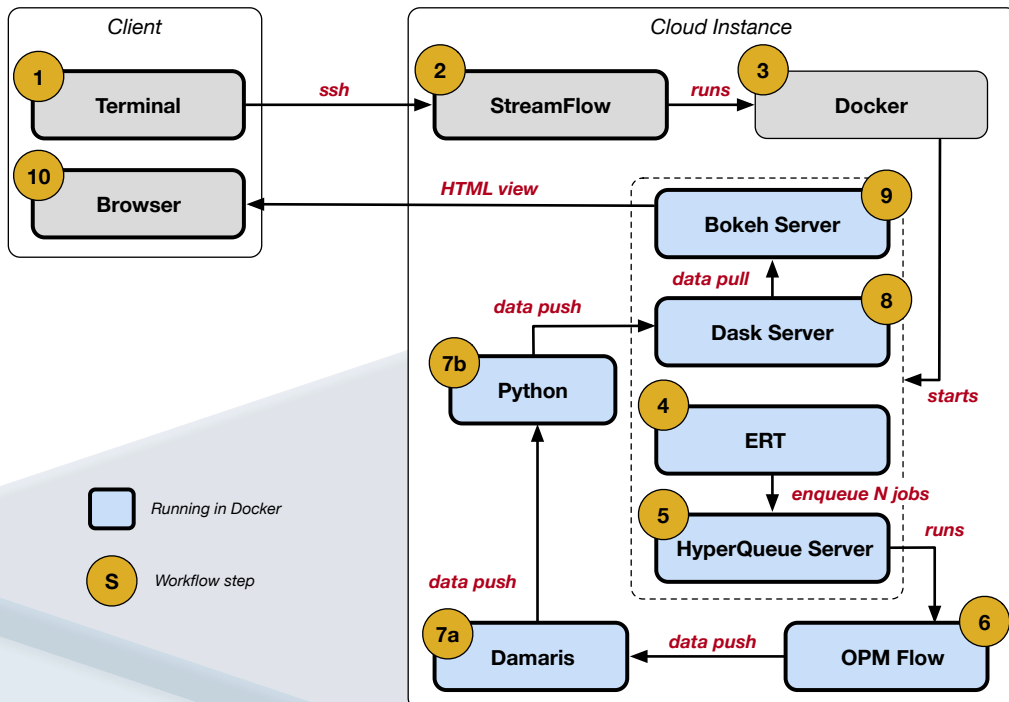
Client

1
Terminal

10
Browser

ssh

HTML view

Cloud Instance

2
StreamFlow

runs

3
Docker

9
Bokeh Server

data pull

8
Dask Server

data push

7b
Python

starts

4
ERT

enqueue N jobs

5
HyperQueue Server

runs

6
OPM Flow

data push

7a
Damaris

data push

Running in Docker

S
Workflow step